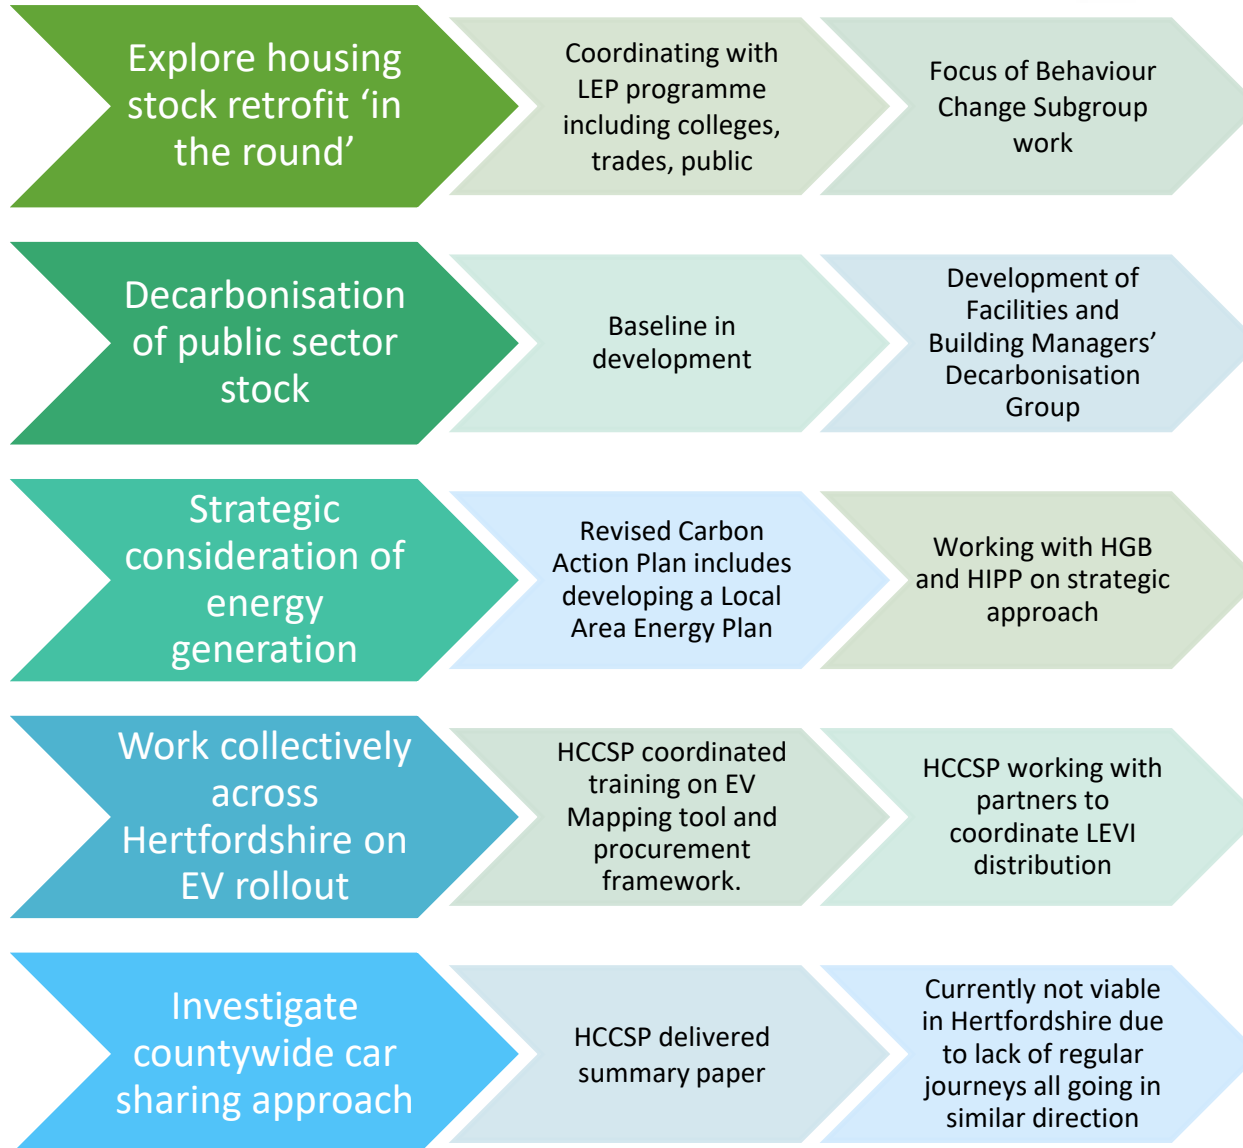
Explore housing stock retrofit ‘in the round’

Coordinating with LEP programme including colleges, trades, public

Focus of Behaviour Change Subgroup work

Decarbonisation of public sector stock

Baseline in development

Development of Facilities and Building Managers’ Decarbonisation Group

Strategic consideration of energy generation

Revised Carbon Action Plan includes developing a Local Area Energy Plan

Working with HGB and HIPP on strategic approach

Work collectively across Hertfordshire on EV rollout

HCCSP coordinated training on EV Mapping tool and procurement framework.

HCCSP working with partners to coordinate LEVI distribution

Investigate countywide car sharing approach

HCCSP delivered summary paper

Currently not viable in Hertfordshire due to lack of regular journeys all going in similar direction